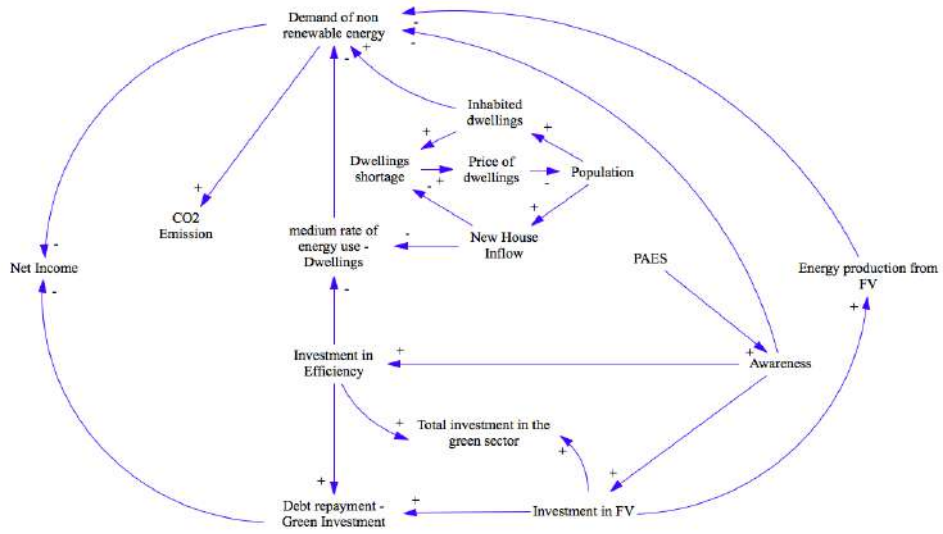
Demand of non renewable energy

CO2 Emission

Net Income

medium rate of energy use - Dwellings

Inhabited dwellings

Dwellings shortage

Price of dwellings

Population

New House Inflow

PAES

Energy production from FV

Investment in Efficiency

Awareness

Total investment in the green sector

Debt repayment - Green Investment

Investment in FV

+
-
-
+
-
+
+
-
+
-
+
+
-
-
-
-
+
+
+
+
+
+
+
+